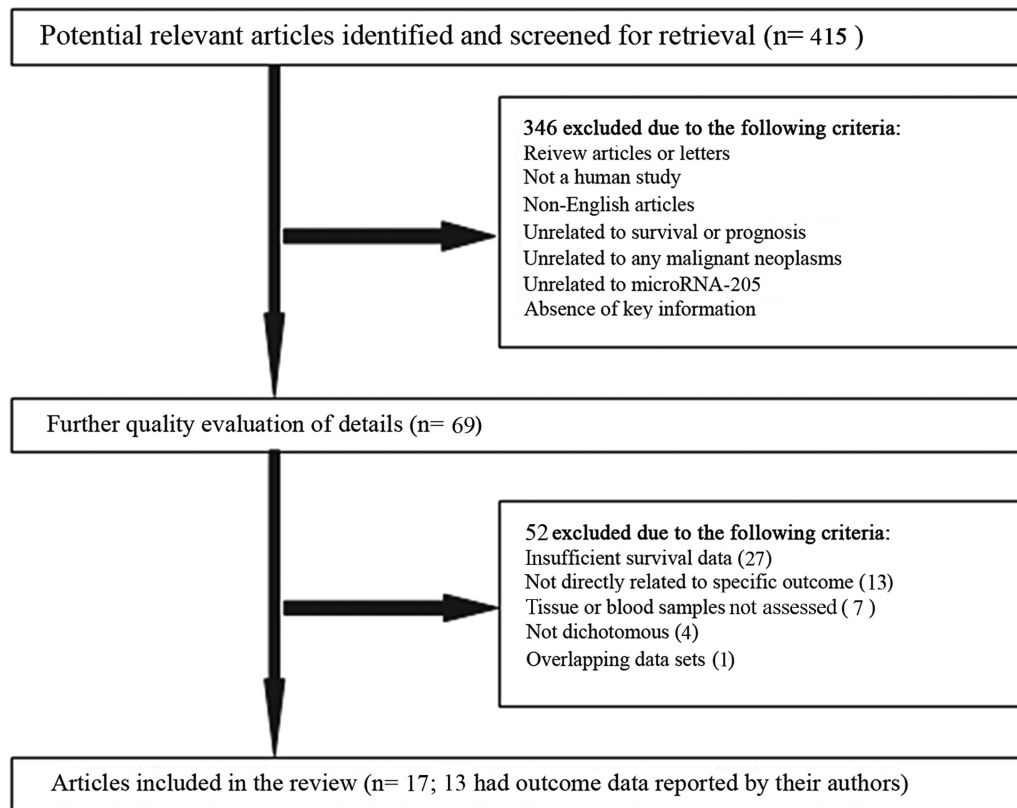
Potential relevant articles identified and screened for retrieval (n= 415 )

346 excluded due to the following criteria:
Reivew articles or letters
Not a human study
Non-English articles
Unrelated to survival or prognosis
Unrelated to any malignant neoplasms
Unrelated to microRNA-205
Absence of key information

Further quality evaluation of details (n= 69)

52 excluded due to the following criteria:
Insufficient survival data (27)
Not directly related to specific outcome (13)
Tissue or blood samples not assessed ( 7 )
Not dichotomous (4)
Overlapping data sets (1)

Articles included in the review (n= 17; 13 had outcome data reported by their authors)